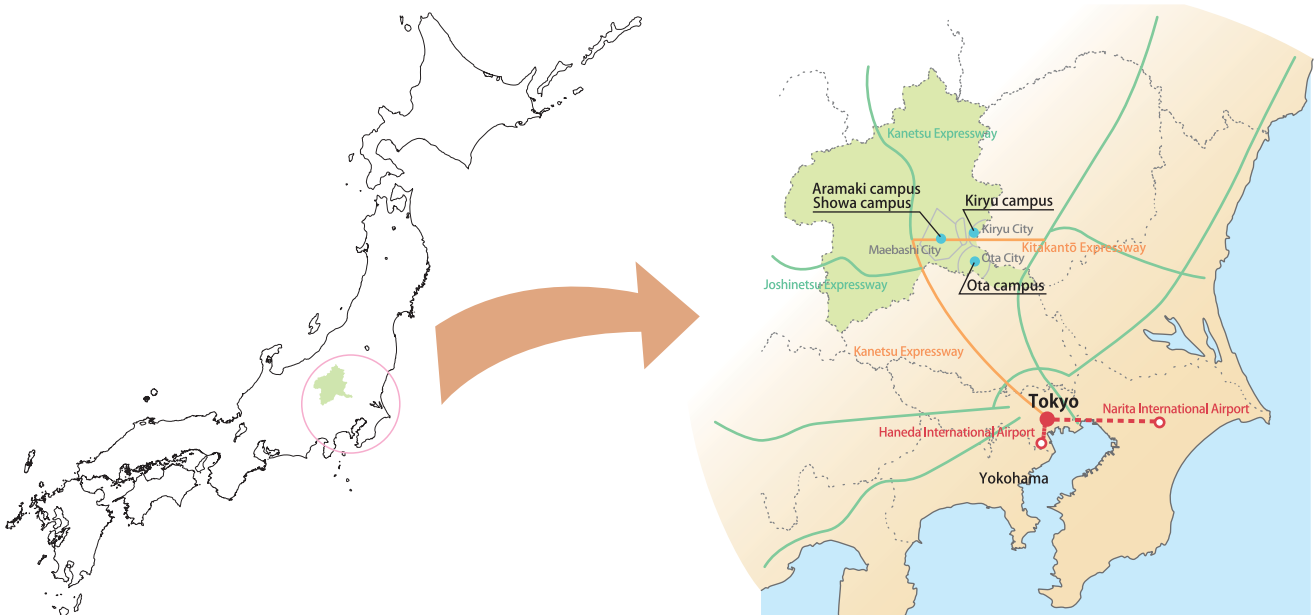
Kanetsu Expressway

Aramaki campus
Showa campus

Kiryu campus

Kiryu City

Maebashi City

Kitakantō Expressway

Ota City

Joshinetsu Expressway

Ota campus

Kanetsu Expressway

Tokyo

Narita International Airport

Haneda International Airport

Yokohama